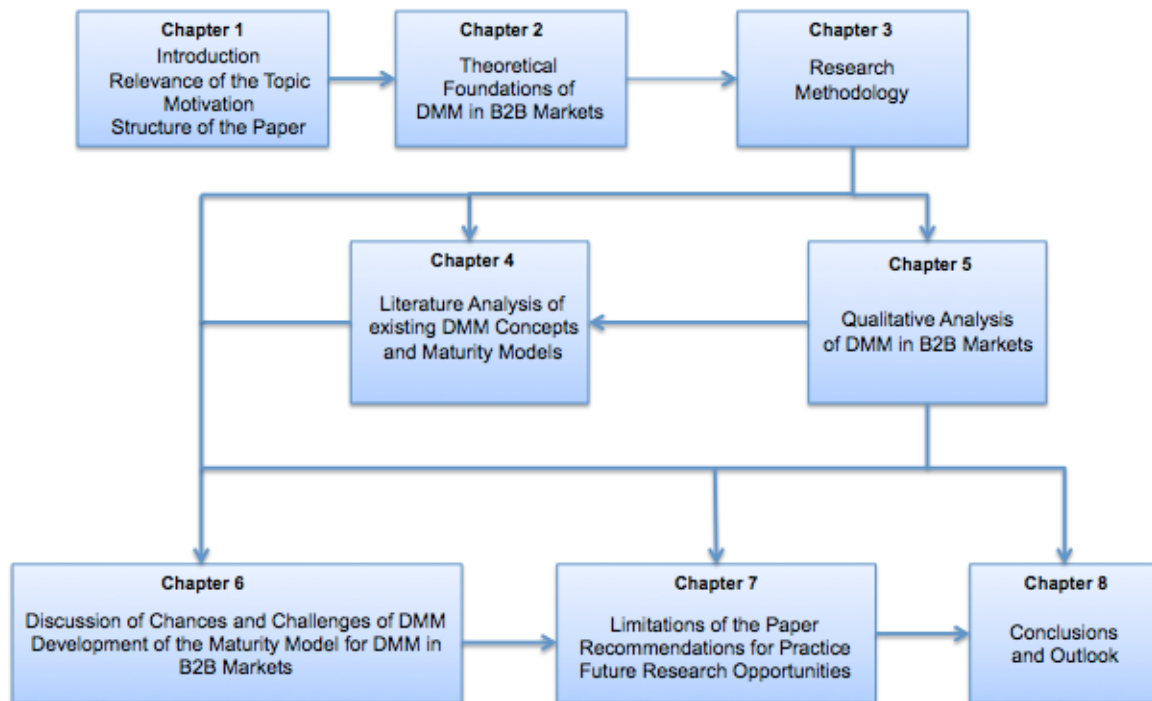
Chapter 1
Introduction
Relevance of the Topic
Motivation
Structure of the Paper

Chapter 2
Theoretical Foundations of DMM in B2B Markets

Chapter 3
Research Methodology

Chapter 4
Literature Analysis of existing DMM Concepts and Maturity Models

Chapter 5
Qualitative Analysis of DMM in B2B Markets

Chapter 6
Discussion of Chances and Challenges of DMM
Development of the Maturity Model for DMM in B2B Markets

Chapter 7
Limitations of the Paper
Recommendations for Practice
Future Research Opportunities

Chapter 8
Conclusions and Outlook